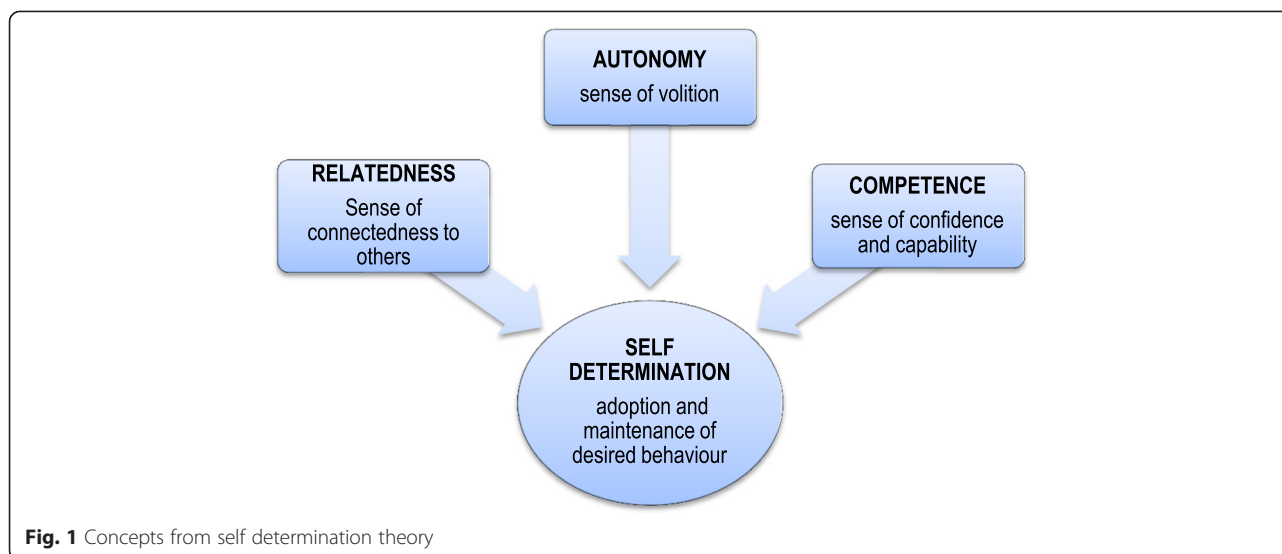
AUTONOMY
sense of volition

RELATEDNESS
Sense of connectedness to others

COMPETENCE
sense of confidence and capability

SELF DETERMINATION
adoption and maintenance of desired behaviour

**Fig. 1** Concepts from self determination theory